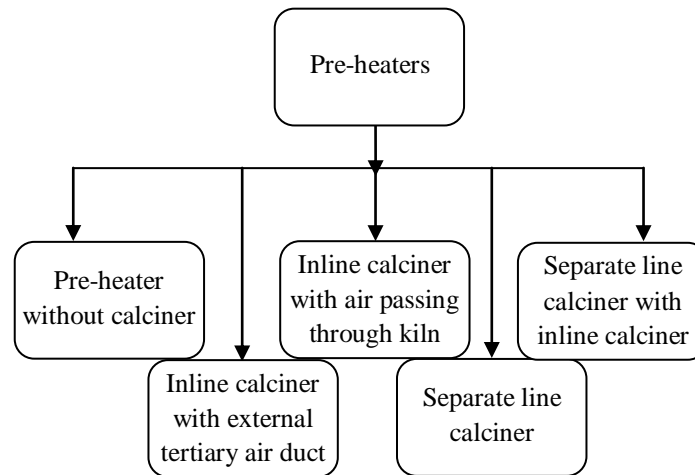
Pre-heaters

Pre-heater without calciner

Inline calciner with external tertiary air duct

Inline calciner with air passing through kiln

Separate line calciner

Separate line calciner with inline calciner